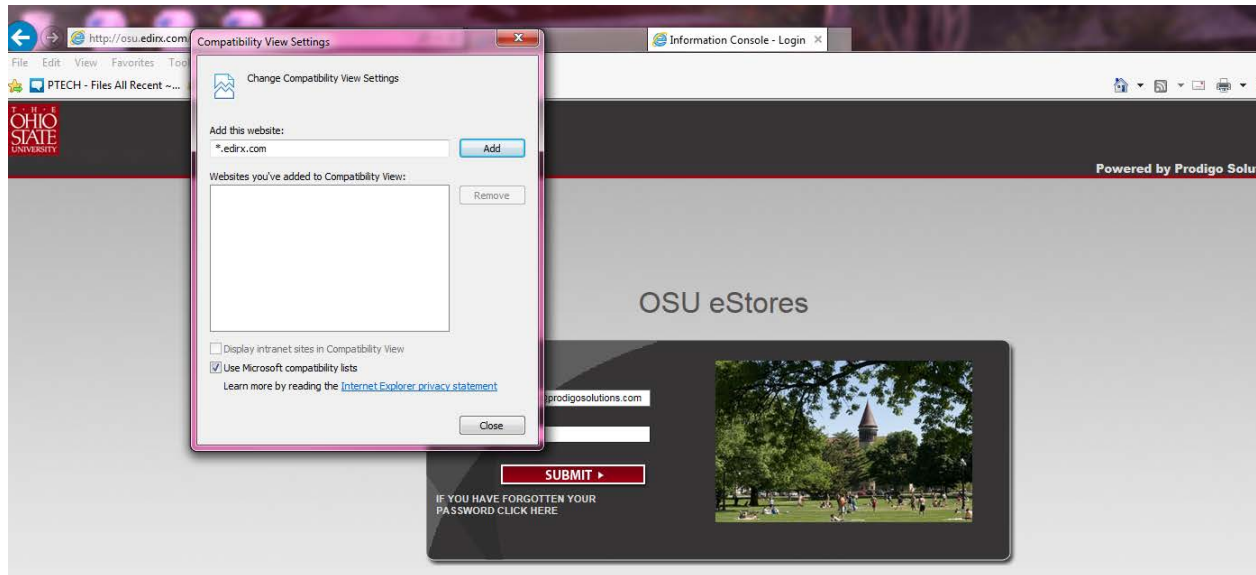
http://osu.edirx.com

Compatibility View Settings

Information Console - Login

File Edit View Favorites Too

PTECH - Files All Recent -...

Change Compatibility View Settings

Add this website:

*.edirx.com

Add

Websites you've added to Compatibility View:

Remove

Display intranet sites in Compatibility View

Use Microsoft compatibility lists

Learn more by reading the Internet Explorer privacy statement

Close

THE OHIO STATE UNIVERSITY

Powered by Prodigo Solu

OSU eStores

prodigosolutions.com

SUBMIT ▸

IF YOU HAVE FORGOTTEN YOUR PASSWORD CLICK HERE